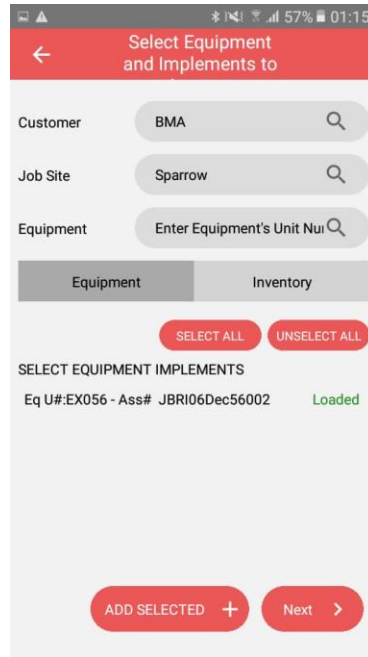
57% 01:15

Select Equipment and Implements to

Customer BMA

Job Site Sparrow

Equipment Enter Equipment's Unit Nu

Equipment Inventory

SELECT ALL UNSELECT ALL

SELECT EQUIPMENT IMPLEMENTS

Eq U#:EX056 - Ass# JBRI06Dec56002 Loaded

ADD SELECTED + Next ›